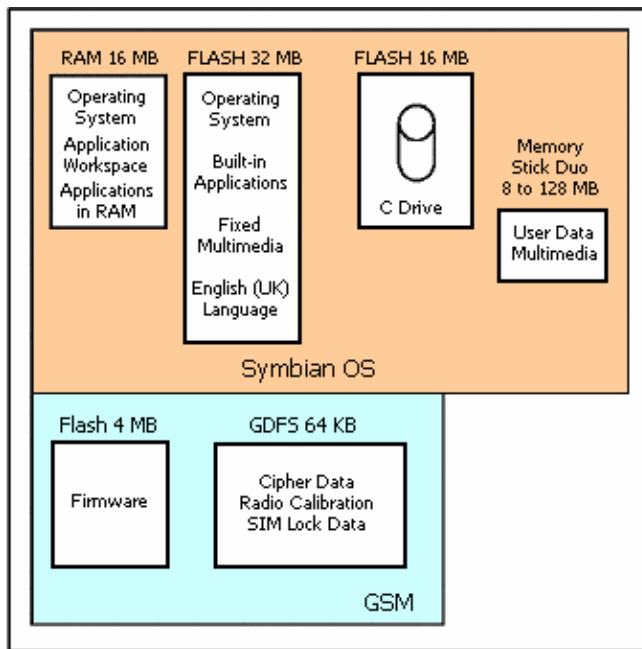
RAM 16 MB

Operating System
Application Workspace
Applications in RAM

FLASH 32 MB

Operating System

Built-in Applications

Fixed Multimedia

English (UK) Language

FLASH 16 MB

C Drive

Memory Stick Duo 8 to 128 MB

User Data Multimedia

Symbian OS

Flash 4 MB

Firmware

GDFS 64 KB

Cipher Data
Radio Calibration
SIM Lock Data

GSM